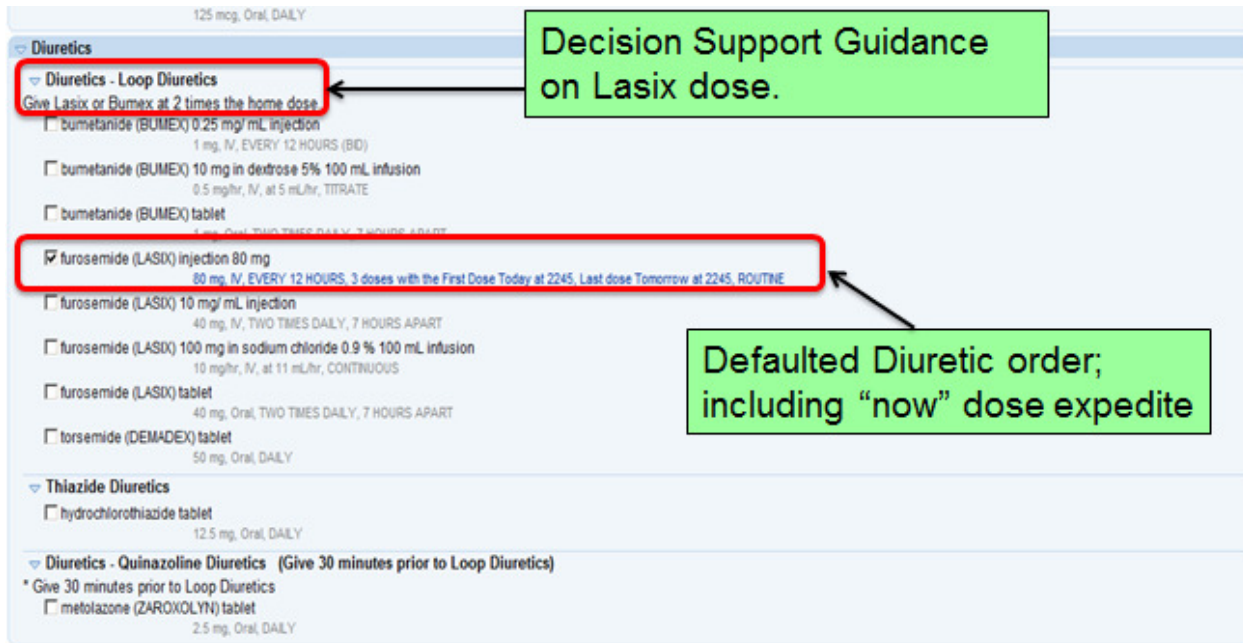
125 mcg, Oral, DAILY

Diuretics

Diuretics - Loop Diuretics
Give Lasix or Bumex at 2 times the home dose.

Decision Support Guidance on Lasix dose.

bumetanide (BUMEX) 0.25 mg/ mL injection
1 mg, IV, EVERY 12 HOURS (BID)

bumetanide (BUMEX) 10 mg in dextrose 5% 100 mL infusion
0.5 mg/hr, IV, at 5 mL/hr, TITRATE

bumetanide (BUMEX) tablet
1 mg, Oral, TWO TIMES DAILY, 7 HOURS APART

furosemide (LASIX) injection 80 mg
80 mg, IV, EVERY 12 HOURS, 3 doses with the First Dose Today at 2245, Last dose Tomorrow at 2245, ROUTINE

furosemide (LASIX) 10 mg/ mL injection
40 mg, IV, TWO TIMES DAILY, 7 HOURS APART

furosemide (LASIX) 100 mg in sodium chloride 0.9 % 100 mL infusion
10 mg/hr, IV, at 11 mL/hr, CONTINUOUS

furosemide (LASIX) tablet
40 mg, Oral, TWO TIMES DAILY, 7 HOURS APART

torsemide (DEMADEX) tablet
50 mg, Oral, DAILY

Defaulted Diuretic order; including “now” dose expedite

Thiazide Diuretics

hydrochlorothiazide tablet
12.5 mg, Oral, DAILY

Diuretics - Quinazoline Diuretics (Give 30 minutes prior to Loop Diuretics)
* Give 30 minutes prior to Loop Diuretics

metolazone (ZAROXOLYN) tablet
2.5 mg, Oral, DAILY